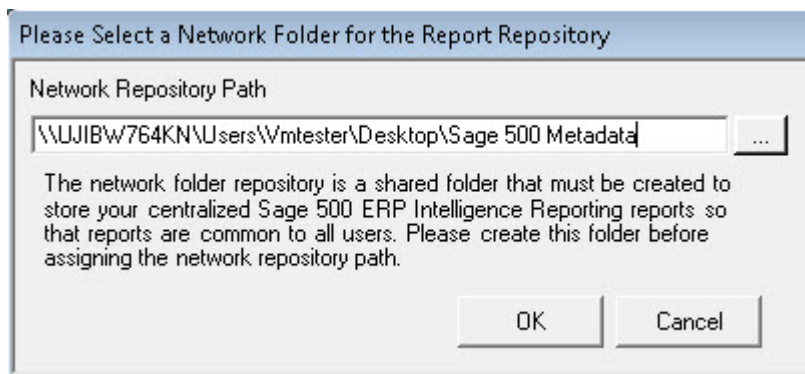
Please Select a Network Folder for the Report Repository

Network Repository Path

\\UJIBW764KN\Users\Vmtester\Desktop\Sage 500 Metadata

...

The network folder repository is a shared folder that must be created to store your centralized Sage 500 ERP Intelligence Reporting reports so that reports are common to all users. Please create this folder before assigning the network repository path.

OK

Cancel